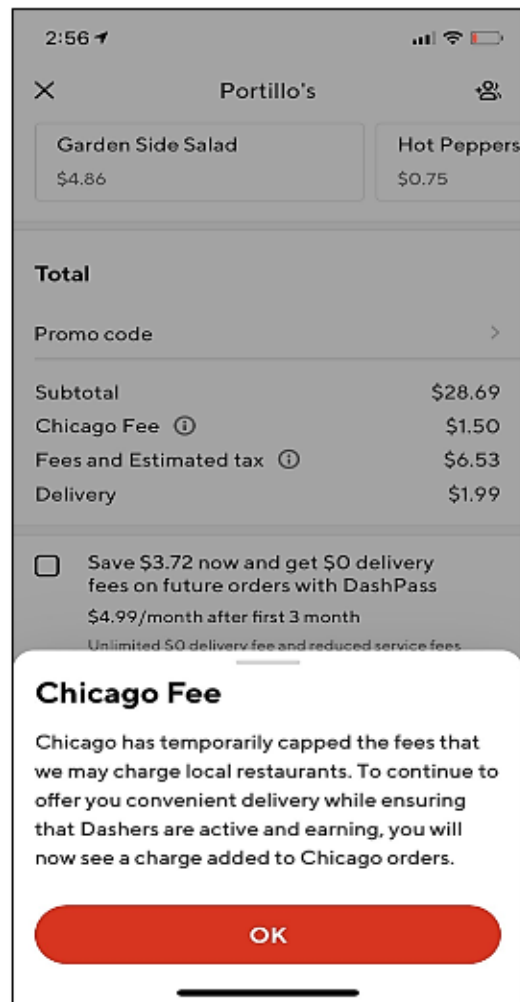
2:56

Portillo's

Garden Side Salad
$4.86

Hot Peppers
$0.75

Total

Promo code

Subtotal $28.69
Chicago Fee $1.50
Fees and Estimated tax $6.53
Delivery $1.99

Save $3.72 now and get $0 delivery fees on future orders with DashPass
$4.99/month after first 3 month
Unlimited $0 delivery fee and reduced service fees

Chicago Fee

Chicago has temporarily capped the fees that we may charge local restaurants. To continue to offer you convenient delivery while ensuring that Dashers are active and earning, you will now see a charge added to Chicago orders.

OK